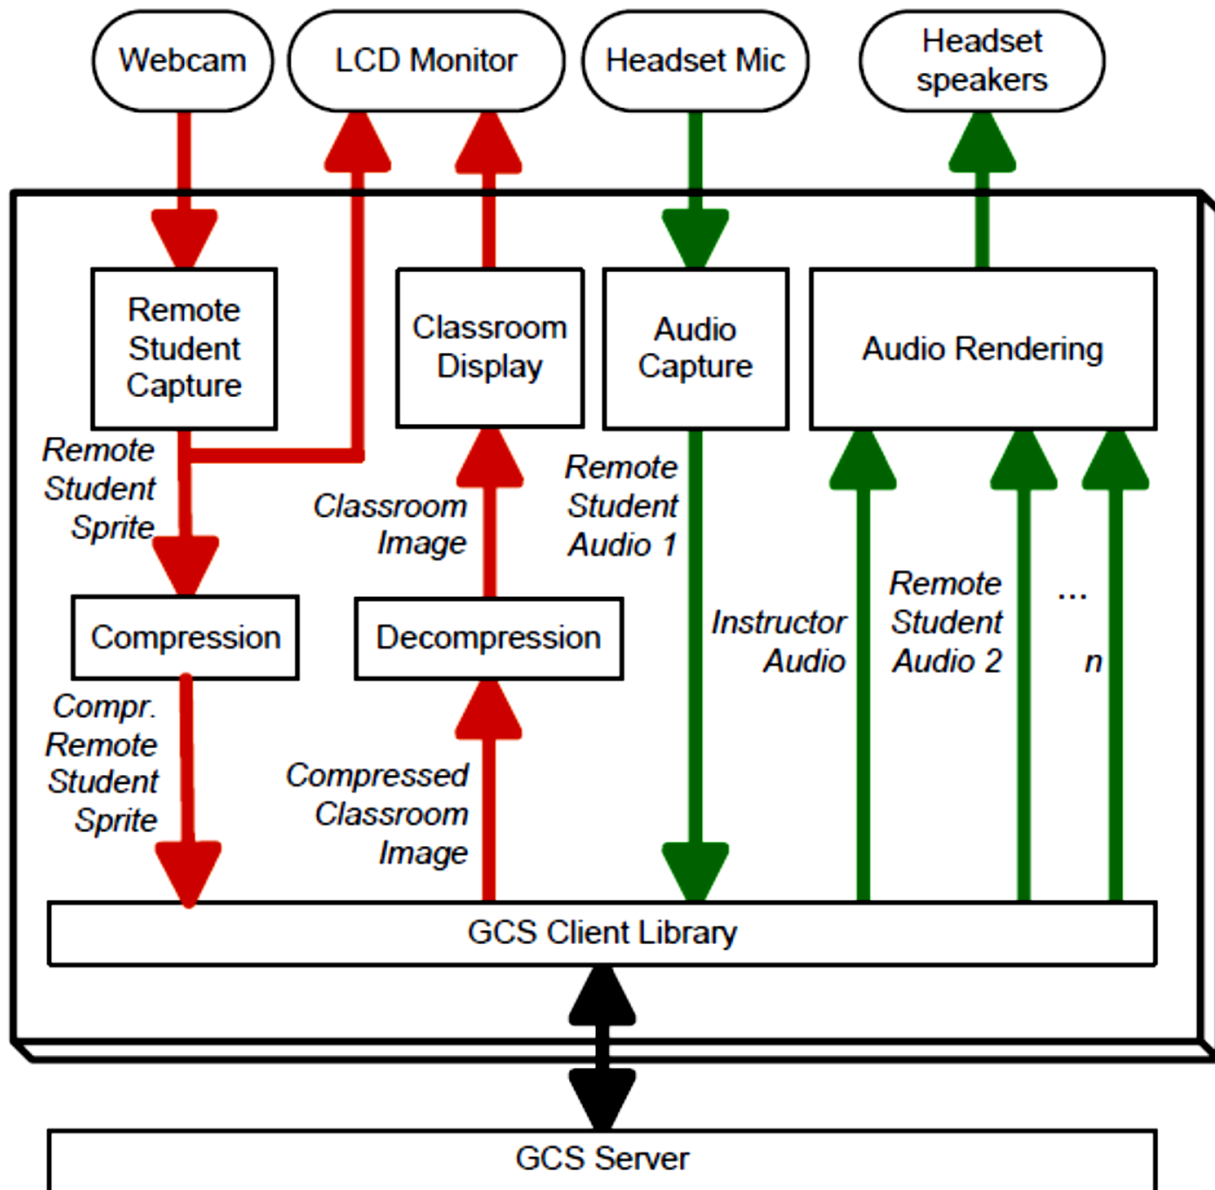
Webcam

LCD Monitor

Headset Mic

Headset speakers

Remote Student Capture

Classroom Display

Audio Capture

Audio Rendering

Remote Student Sprite

Classroom Image

Remote Student Audio 1

Compression

Decompression

Instructor Audio

Remote Student Audio 2

...

n

Compr. Remote Student Sprite

Compressed Classroom Image

GCS Client Library

GCS Server